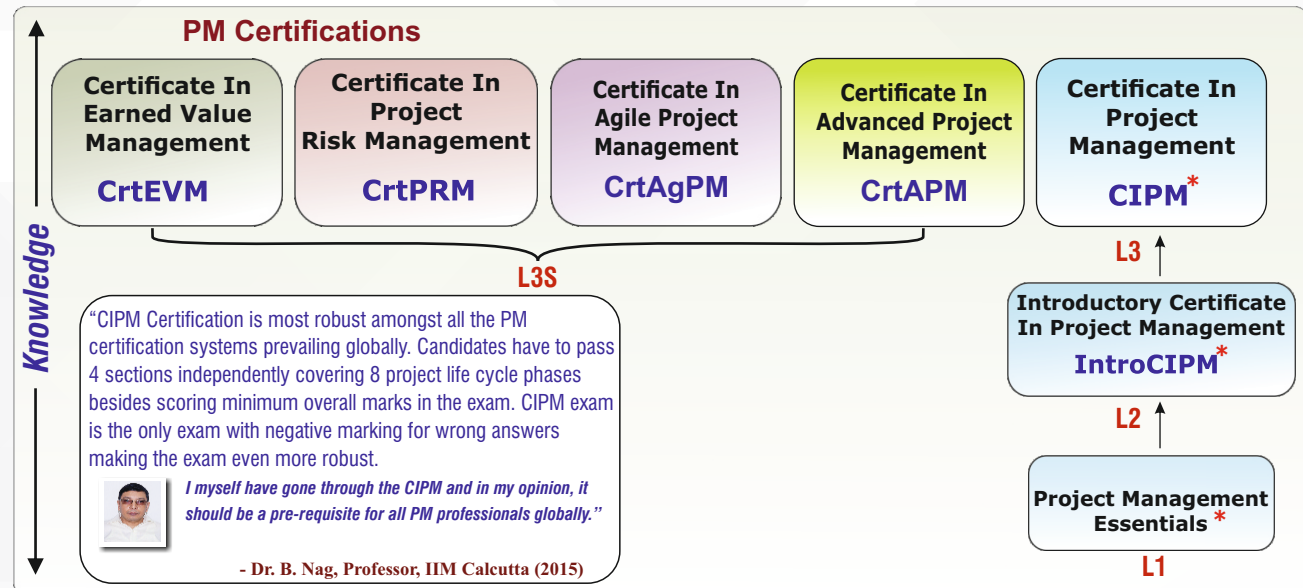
PM Certifications

Certificate In Earned Value Management
CrtEVM

Certificate In Project Risk Management
CrtPRM

Certificate In Agile Project Management
CrtAgPM

Certificate In Advanced Project Management
CrtAPM

Certificate In Project Management
CIPM*

L3S

L3

Knowledge

"CIPM Certification is most robust amongst all the PM certification systems prevailing globally. Candidates have to pass 4 sections independently covering 8 project life cycle phases besides scoring minimum overall marks in the exam. CIPM exam is the only exam with negative marking for wrong answers making the exam even more robust.

I myself have gone through the CIPM and in my opinion, it should be a pre-requisite for all PM professionals globally."

- Dr. B. Nag, Professor, IIM Calcutta (2015)

Introductory Certificate In Project Management
IntroCIPM*

L2

Project Management Essentials *

L1